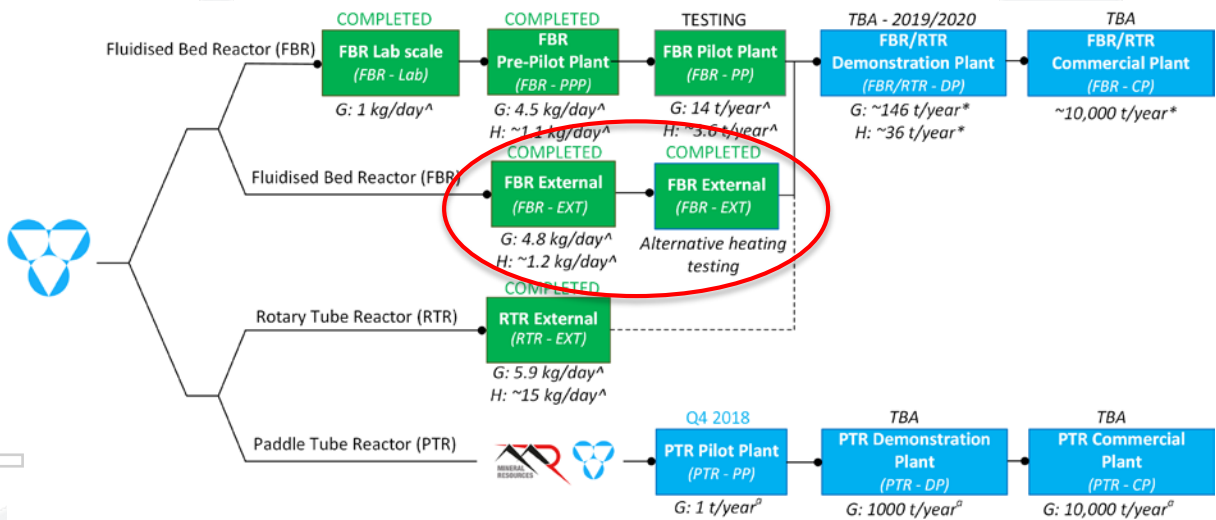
Fluidised Bed Reactor (FBR)

COMPLETED
FBR Lab scale
(FBR - Lab)
G: 1 kg/day^

COMPLETED
FBR Pre-Pilot Plant
(FBR - PPP)
G: 4.5 kg/day^
H: ~1.1 kg/day^

TESTING
FBR Pilot Plant
(FBR - PP)
G: 14 t/year^
H: ~3.6 t/year^

TBA - 2019/2020
FBR/RTR Demonstration Plant
(FBR/RTR - DP)
G: ~146 t/year*
H: ~36 t/year*

TBA
FBR/RTR Commercial Plant
(FBR - CP)
~10,000 t/year*

Fluidised Bed Reactor (FBR)

COMPLETED
FBR External
(FBR - EXT)
G: 4.8 kg/day^
H: ~1.2 kg/day^

COMPLETED
FBR External
(FBR - EXT)
Alternative heating testing

Rotary Tube Reactor (RTR)

COMPLETED
RTR External
(RTR - EXT)
G: 5.9 kg/day^
H: ~15 kg/day^

Paddle Tube Reactor (PTR)

MINERAL RESOURCES

Q4 2018
PTR Pilot Plant
(PTR - PP)
G: 1 t/year$^{\alpha}$

TBA
PTR Demonstration Plant
(PTR - DP)
G: 1000 t/year$^{\alpha}$

TBA
PTR Commercial Plant
(PTR - CP)
G: 10,000 t/year$^{\alpha}$